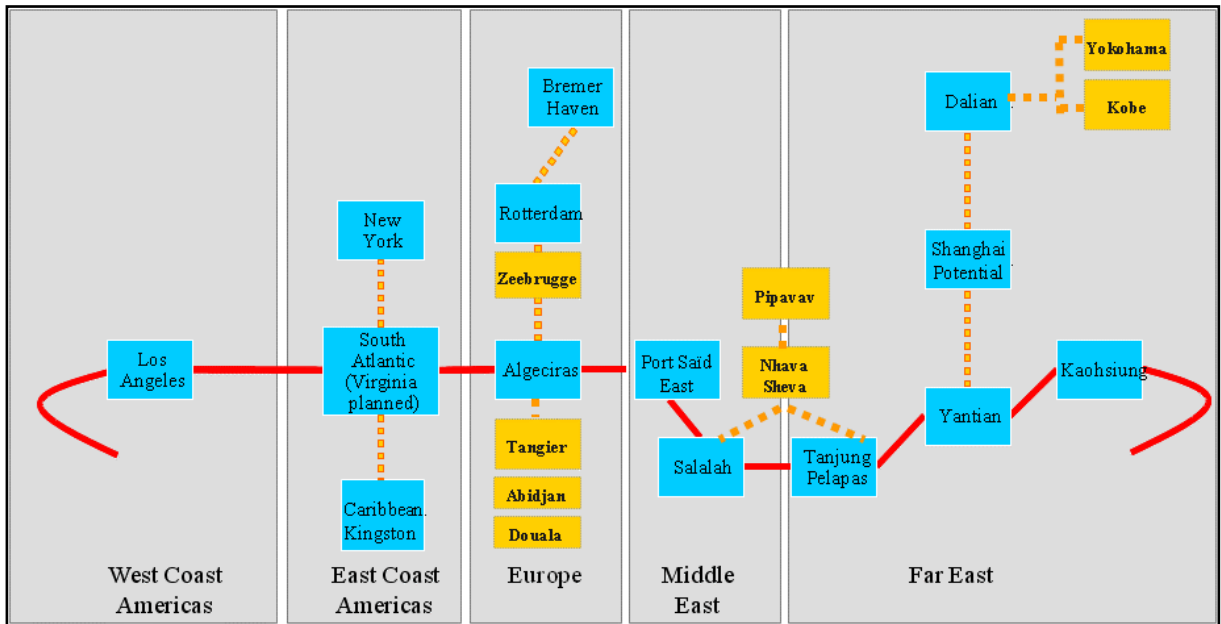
Los Angeles

West Coast Americas

New York

South Atlantic (Virginia planned)

Caribbean. Kingston

East Coast Americas

Bremer Haven

Rotterdam

Zeebrugge

Algeciras

Tangier

Abidjan

Douala

Europe

Port Saïd East

Salalah

Middle East

Pipavav

Nhava Sheva

Tanjung Pelapas

Yokohama

Dalian

Kobe

Shanghai Potential

Yantian

Kaohsiung

Far East